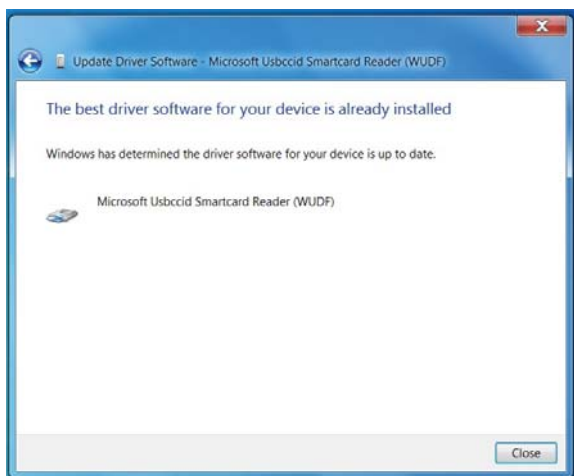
Update Driver Software - Microsoft Usbccid Smartcard Reader (WUDF)

The best driver software for your device is already installed

Windows has determined the driver software for your device is up to date.

Microsoft Usbccid Smartcard Reader (WUDF)

Close